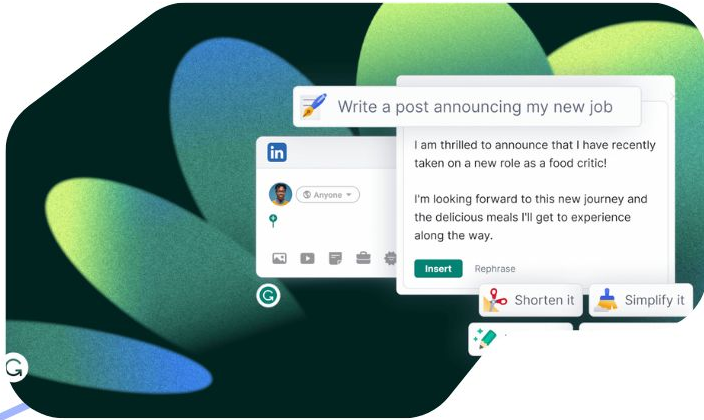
Write a post announcing my new job

in

Anyone

I am thrilled to announce that I have recently taken on a new role as a food critic!

I'm looking forward to this new journey and the delicious meals I'll get to experience along the way.

Insert Rephrase

Shorten it

Simplify it

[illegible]